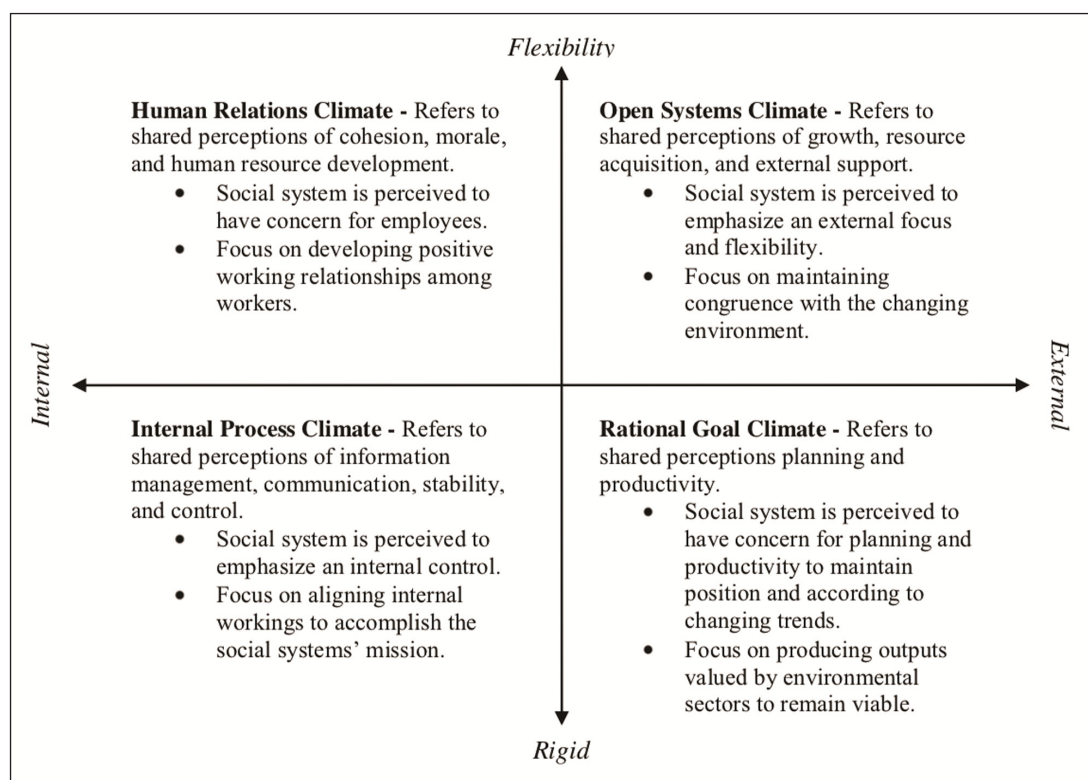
Flexibility

**Human Relations Climate -** Refers to shared perceptions of cohesion, morale, and human resource development.
- Social system is perceived to have concern for employees.
- Focus on developing positive working relationships among workers.

**Open Systems Climate -** Refers to shared perceptions of growth, resource acquisition, and external support.
- Social system is perceived to emphasize an external focus and flexibility.
- Focus on maintaining congruence with the changing environment.

Internal

External

**Internal Process Climate -** Refers to shared perceptions of information management, communication, stability, and control.
- Social system is perceived to emphasize an internal control.
- Focus on aligning internal workings to accomplish the social systems' mission.

**Rational Goal Climate -** Refers to shared perceptions planning and productivity.
- Social system is perceived to have concern for planning and productivity to maintain position and according to changing trends.
- Focus on producing outputs valued by environmental sectors to remain viable.

Rigid